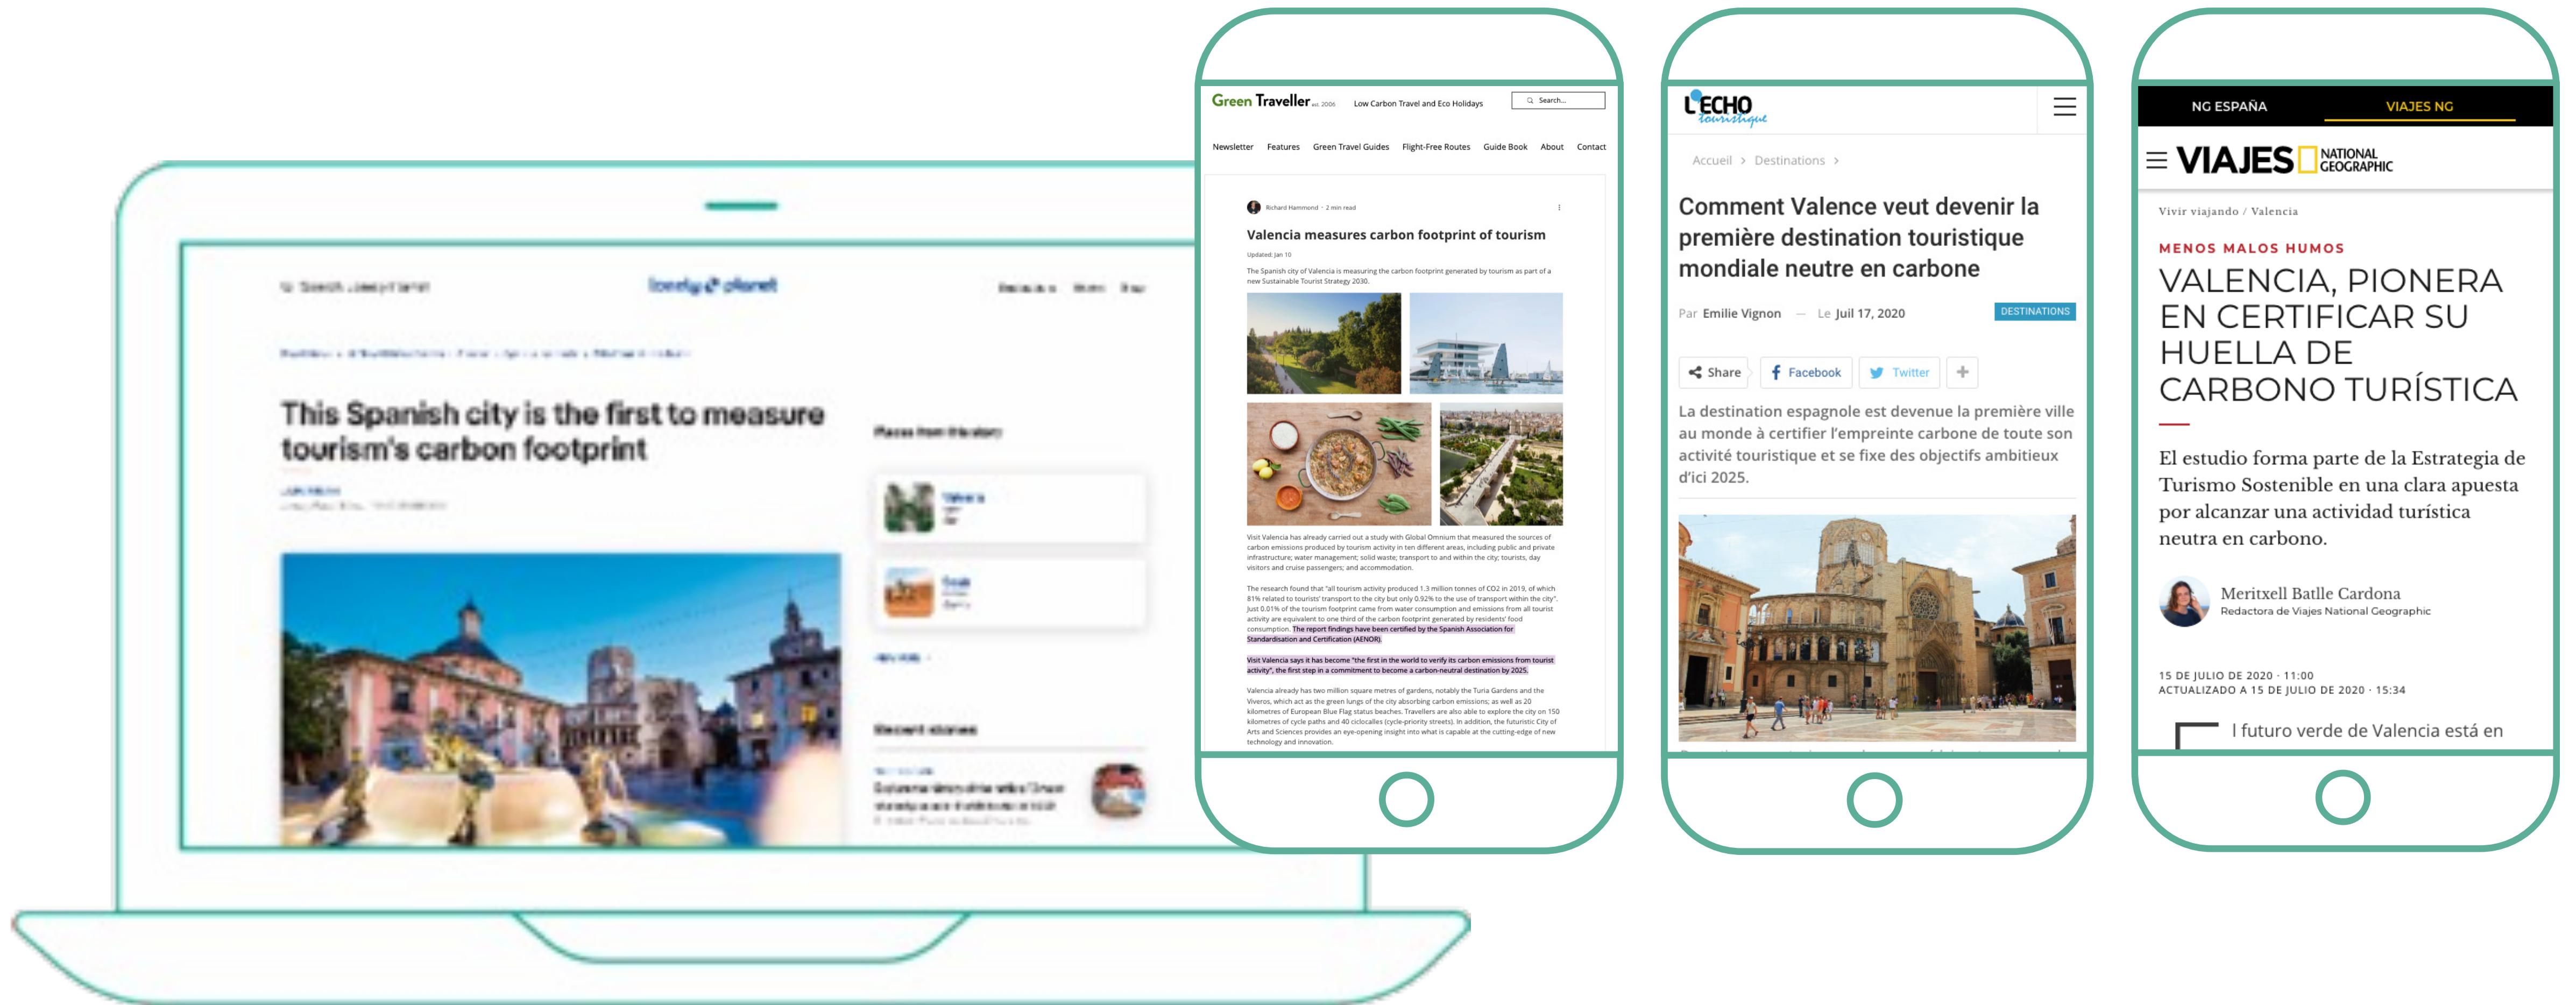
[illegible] lonely planet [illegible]

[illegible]

This Spanish city is the first to measure tourism's carbon footprint

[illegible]

Places from this story

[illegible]

Recent stories

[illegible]

Green Traveller est. 2006 Low Carbon Travel and Eco Holidays Search...

Newsletter Features Green Travel Guides Flight-Free Routes Guide Book About Contact

Richard Hammond · 2 min read

Valencia measures carbon footprint of tourism

Updated: Jan 10

The Spanish city of Valencia is measuring the carbon footprint generated by tourism as part of a new Sustainable Tourist Strategy 2030.

Visit Valencia has already carried out a study with Global Omnium that measured the sources of carbon emissions produced by tourism activity in ten different areas, including public and private infrastructure; water management; solid waste; transport to and within the city; tourists, day visitors and cruise passengers; and accommodation.

The research found that "all tourism activity produced 1.3 million tonnes of CO2 in 2019, of which 81% related to tourists' transport to the city but only 0.92% to the use of transport within the city". Just 0.01% of the tourism footprint came from water consumption and emissions from all tourist activity are equivalent to one third of the carbon footprint generated by residents' food consumption. The report findings have been certified by the Spanish Association for Standardisation and Certification (AENOR).

Visit Valencia says it has become "the first in the world to verify its carbon emissions from tourist activity", the first step in a commitment to become a carbon-neutral destination by 2025.

Valencia already has two million square metres of gardens, notably the Turia Gardens and the Viveros, which act as the green lungs of the city absorbing carbon emissions; as well as 20 kilometres of European Blue Flag status beaches. Travellers are also able to explore the city on 150 kilometres of cycle paths and 40 ciclocalles (cycle-priority streets). In addition, the futuristic City of Arts and Sciences provides an eye-opening insight into what is capable at the cutting-edge of new technology and innovation.

L'ECHO touristique

Accueil > Destinations >

Comment Valence veut devenir la première destination touristique mondiale neutre en carbone

Par Emilie Vignon — Le Juil 17, 2020 DESTINATIONS

Share Facebook Twitter +

La destination espagnole est devenue la première ville au monde à certifier l'empreinte carbone de toute son activité touristique et se fixe des objectifs ambitieux d'ici 2025.

NG ESPAÑA VIAJES NG

VIAJES NATIONAL GEOGRAPHIC

Vivir viajando / Valencia

MENOS MALOS HUMOS

VALENCIA, PIONERA EN CERTIFICAR SU HUELLA DE CARBONO TURÍSTICA

El estudio forma parte de la Estrategia de Turismo Sostenible en una clara apuesta por alcanzar una actividad turística neutra en carbono.

Meritxell Batlle Cardona
Redactora de Viajes National Geographic

15 DE JULIO DE 2020 · 11:00
ACTUALIZADO A 15 DE JULIO DE 2020 · 15:34

l futuro verde de Valencia está en